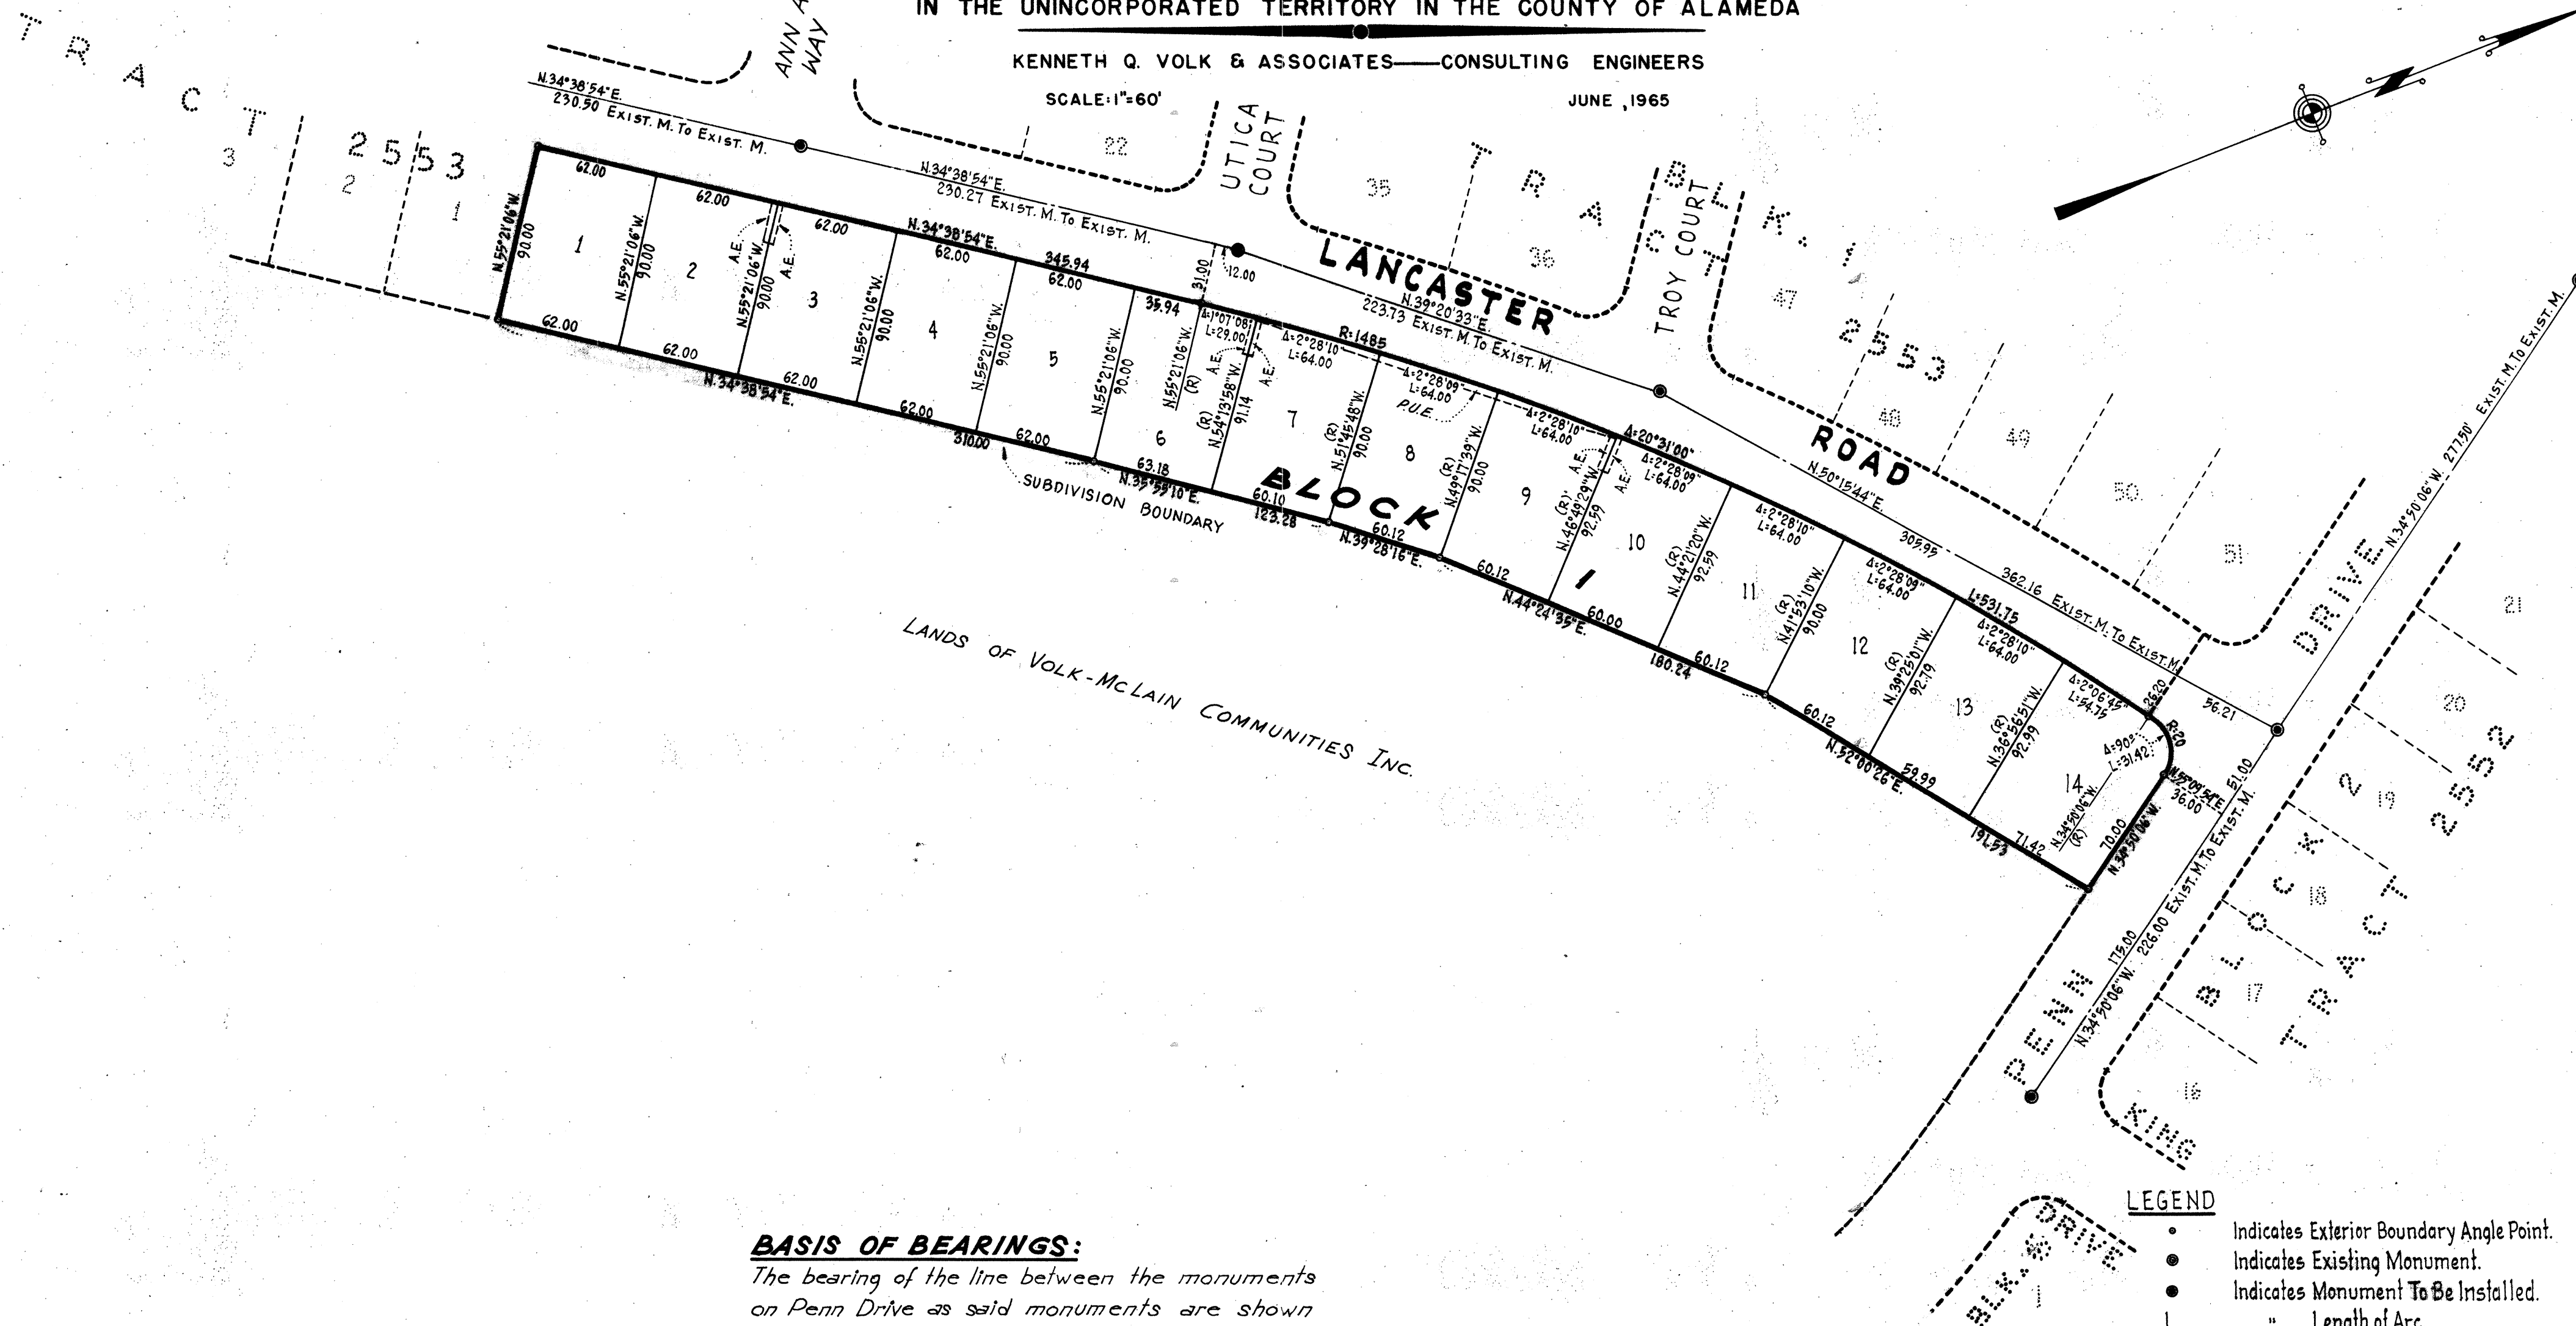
IN THE UNINCORPORATED TERRITORY IN THE COUNTY OF ALAMEDA

KENNETH Q. VOLK & ASSOCIATES——CONSULTING ENGINEERS

SCALE: 1"=60'

JUNE, 1965

TRACT 2553

3 2 1

ANN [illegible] WAY

N.34°38'54"E.
230.50 EXIST. M. TO EXIST. M.

N.34°38'54"E.
230.27 EXIST. M. TO EXIST. M.

22

UTICA COURT

35

36

TRACT

TROY COURT

BLK. 1

47

2553

LANCASTER

ROAD

N.39°20'33"E.
223.73 EXIST. M. TO EXIST. M.

48 49 50 51

N.50°15'44"E.

305.95

362.16 EXIST. M. TO EXIST. M.

56.21

DRIVE

N.34°50'06"W. 277.50' EXIST. M. TO EXIST. M.

21 20 19 18 17 16

BLOCK 2

TRACT 2552

PENN

N.34°50'06"W. 226.00 EXIST. M. TO EXIST. M.

175.00

51.00

KING

DRIVE

BLK. 3

1

62.00 62.00 62.00 62.00 62.00 62.00

N.34°38'54"E.

345.94

N.55°21'06"W. 90.00

1 2 3 4 5 6 7 8 9 10 11 12 13 14

A.E.

31.00

12.00

35.94

Δ=1°07'08"
L=29.00

Δ=2°28'10"
L=64.00

R=1485

Δ=2°28'09"
L=64.00

P.U.E.

Δ=2°28'10"
L=64.00

Δ=20°31'00"

Δ=2°28'09"
L=64.00

Δ=2°28'10"
L=64.00

Δ=2°28'09"
L=64.00

L=531.75

Δ=2°28'10"
L=64.00

Δ=2°06'45"
L=54.75

Δ=90°
L=31.42

R=20

28.20

N.55°09'54"E.
36.00

70.00

N.34°50'06"W.

(R) N.55°21'06"W.

(R) N.54°13'58"W. 91.14

(R) N.51°45'48"W. 90.00

(R) N.49°17'39"W. 90.00

(R) N.46°49'29"W. 92.59

(R) N.44°21'20"W. 92.59

(R) N.41°53'10"W. 90.00

(R) N.39°25'01"W. 92.79

(R) N.36°56'51"W. 92.99

(R) N.34°50'06"W.

62.00 62.00 62.00 62.00

N.34°38'54"E.

310.00

62.00

63.18

N.35°59'10"E.

60.10

123.28

60.12

N.39°28'16"E.

60.12

N.44°24'35"E.

60.00

180.24

60.12

60.12

N.52°00'26"E.

59.99

191.53

71.42

BLOCK 1

SUBDIVISION BOUNDARY

LANDS OF VOLK-McLAIN COMMUNITIES INC.

BASIS OF BEARINGS:
The bearing of the line between the monuments on Penn Drive as said monuments are shown

LEGEND
Indicates Exterior Boundary Angle Point.
Indicates Existing Monument.
Indicates Monument To Be Installed.
L " Length of Arc.